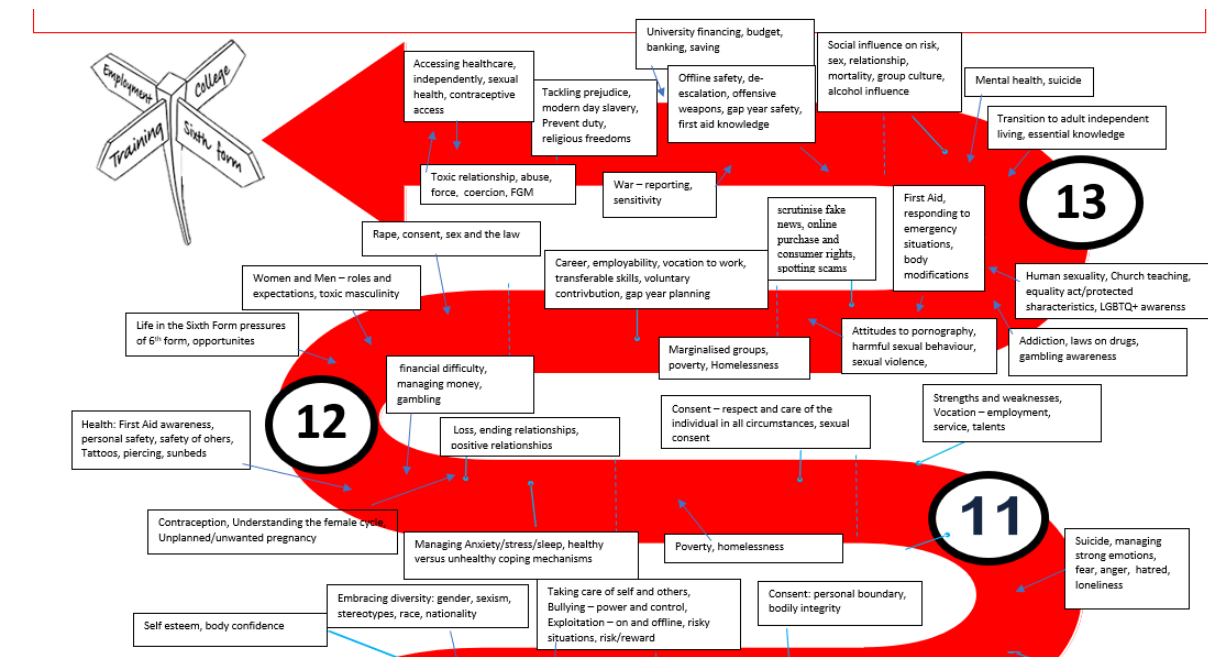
Employment
College
Training
Sixth form

Accessing healthcare, independently, sexual health, contraceptive access

Tackling prejudice, modern day slavery, Prevent duty, religious freedoms

University financing, budget, banking, saving

Offline safety, de-escalation, offensive weapons, gap year safety, first aid knowledge

Social influence on risk, sex, relationship, mortality, group culture, alcohol influence

Mental health, suicide

Transition to adult independent living, essential knowledge

Toxic relationship, abuse, force, coercion, FGM

War – reporting, sensitivity

13

First Aid, responding to emergency situations, body modifications

scrutinise fake news, online purchase and consumer rights, spotting scams

Rape, consent, sex and the law

Career, employability, vocation to work, transferable skills, voluntary contrivbution, gap year planning

Women and Men – roles and expectations, toxic masculinity

Human sexuality, Church teaching, equality act/protected sharacteristics, LGBTQ+ awarenss

Life in the Sixth Form pressures of 6th form, opportunites

Attitudes to pornography, harmful sexual behaviour, sexual violence,

Addiction, laws on drugs, gambling awareness

Marginalised groups, poverty, Homelessness

financial difficulty, managing money, gambling

12

Consent – respect and care of the individual in all circumstances, sexual consent

Strengths and weaknesses, Vocation – employment, service, talents

Health: First Aid awareness, personal safety, safety of ohers, Tattoos, piercing, sunbeds

Loss, ending relationships, positive relationships

11

Contraception, Understanding the female cycle, Unplanned/unwanted pregnancy

Managing Anxiety/stress/sleep, healthy versus unhealthy coping mechanisms

Poverty, homelessness

Suicide, managing strong emotions, fear, anger, hatred, loneliness

Embracing diversity: gender, sexism, stereotypes, race, nationality

Taking care of self and others, Bullying – power and control, Exploitation – on and offline, risky situations, risk/reward

Consent: personal boundary, bodily integrity

Self esteem, body confidence